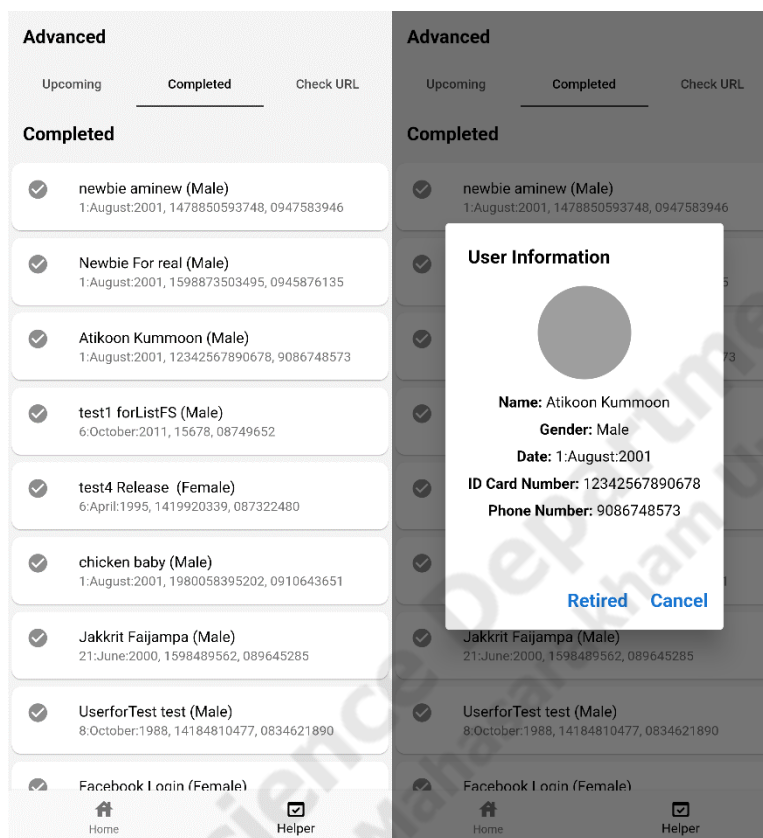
Advanced

Upcoming Completed Check URL

Completed

newbie aminew (Male)
1:August:2001, 1478850593748, 0947583946

Newbie For real (Male)
1:August:2001, 1598873503495, 0945876135

Atikoon Kummoon (Male)
1:August:2001, 12342567890678, 9086748573

test1 forListFS (Male)
6:October:2011, 15678, 08749652

test4 Release (Female)
6:April:1995, 1419920339, 087322480

chicken baby (Male)
1:August:2001, 1980058395202, 0910643651

Jakkrit Faijampa (Male)
21:June:2000, 1598489562, 089645285

UserforTest test (Male)
8:October:1988, 14184810477, 0834621890

Facebook Login (Female)

Home Helper

Advanced

Upcoming Completed Check URL

Completed

newbie aminew (Male)
1:August:2001, 1478850593748, 0947583946

User Information

Name: Atikoon Kummoon
Gender: Male
Date: 1:August:2001
ID Card Number: 12342567890678
Phone Number: 9086748573

Retired Cancel

Jakkrit Faijampa (Male)
21:June:2000, 1598489562, 089645285

UserforTest test (Male)
8:October:1988, 14184810477, 0834621890

Facebook Login (Female)

Home Helper

Science Department Maharakham U